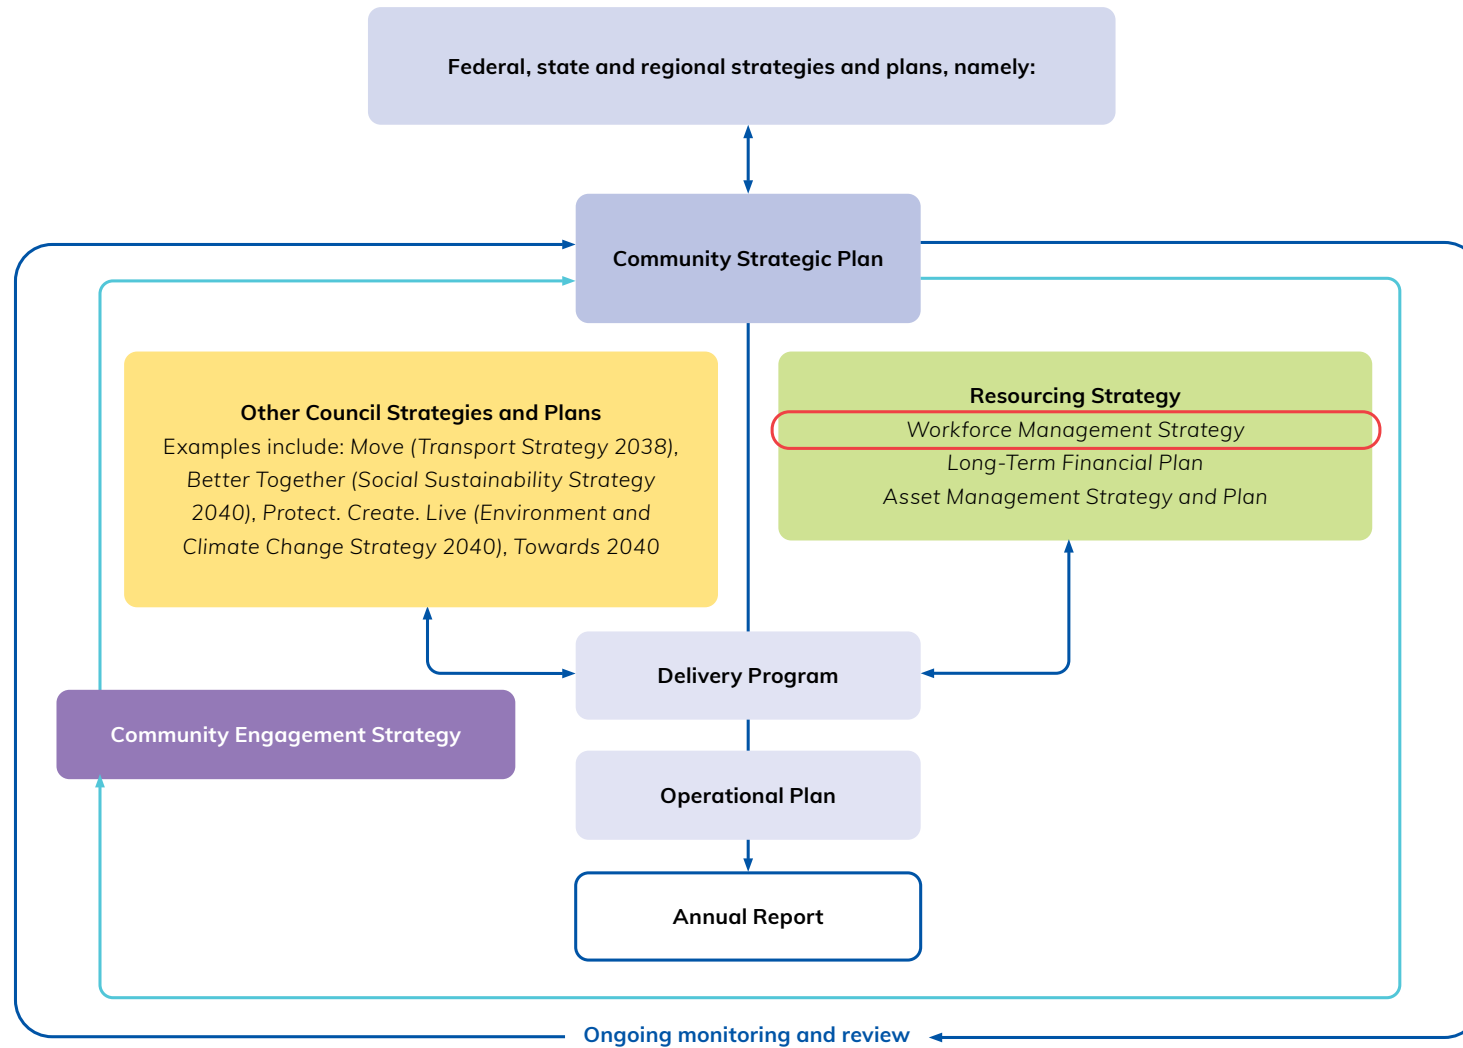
Federal, state and regional strategies and plans, namely:

Community Strategic Plan

Other Council Strategies and Plans
Examples include: Move (Transport Strategy 2038), Better Together (Social Sustainability Strategy 2040), Protect. Create. Live (Environment and Climate Change Strategy 2040), Towards 2040

Resourcing Strategy
Workforce Management Strategy
Long-Term Financial Plan
Asset Management Strategy and Plan

Delivery Program

Community Engagement Strategy

Operational Plan

Annual Report

Ongoing monitoring and review